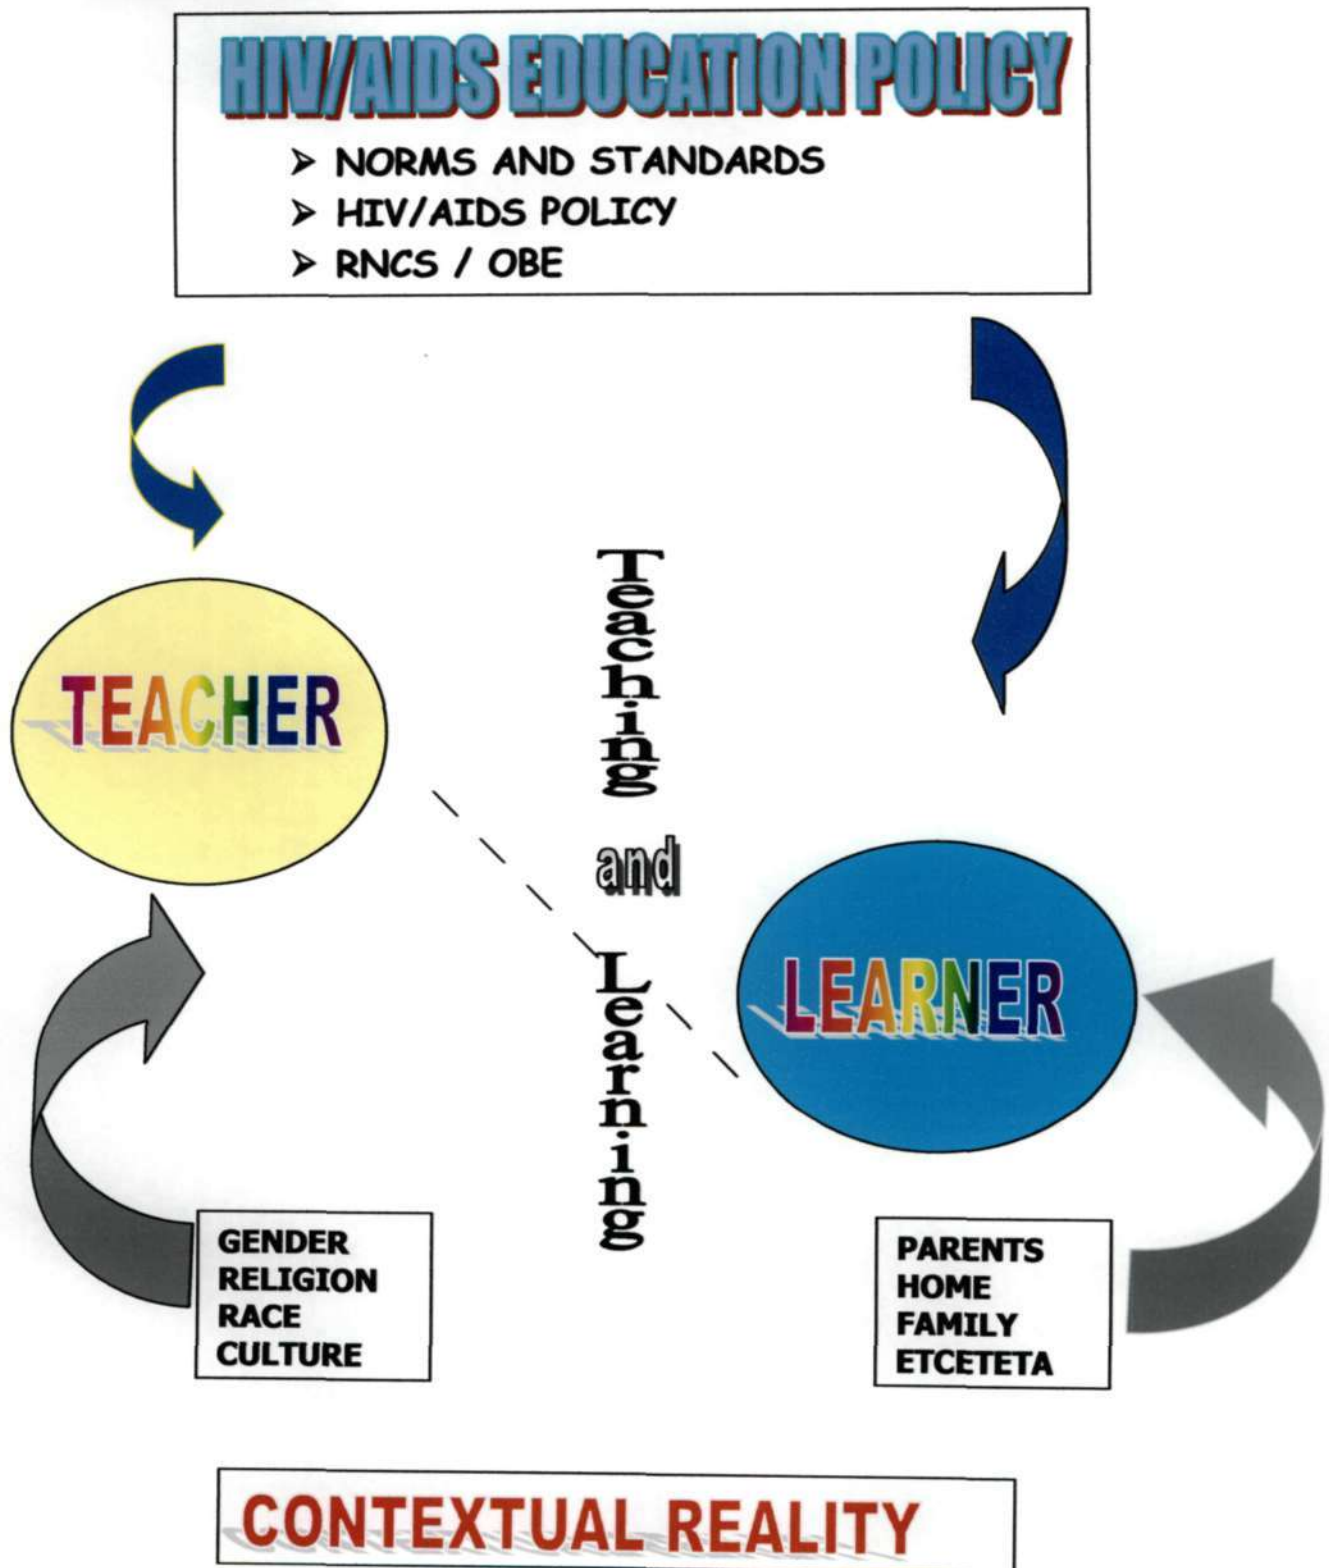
HIV/AIDS EDUCATION POLICY

➢ NORMS AND STANDARDS
➢ HIV/AIDS POLICY
➢ RNCS / OBE

TEACHER

Teaching

and

Learning

LEARNER

GENDER
RELIGION
RACE
CULTURE

PARENTS
HOME
FAMILY
ETCETETA

CONTEXTUAL REALITY